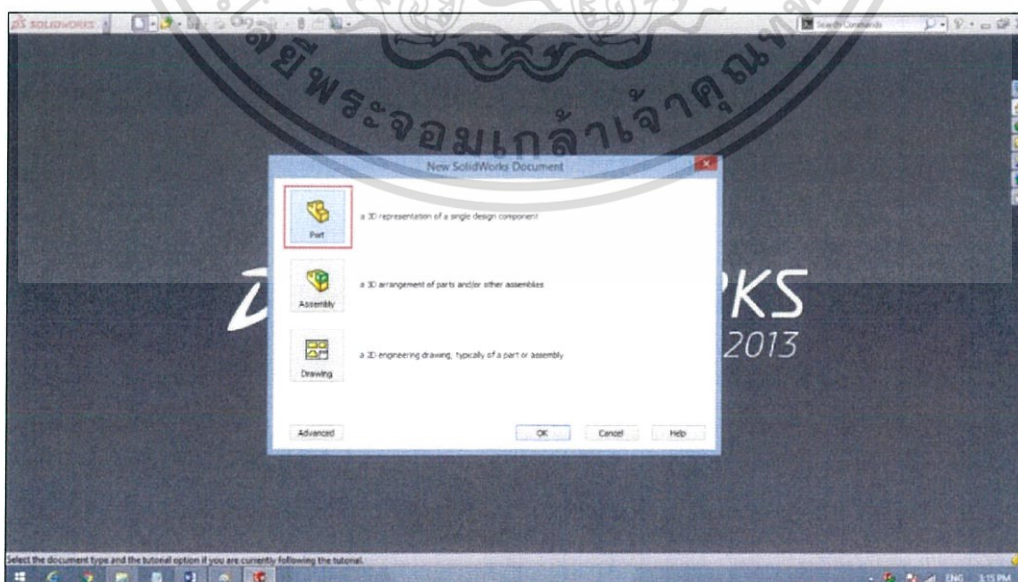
SOLIDWORKS

Search Commands

พระจอมเกล้าเจ้าคุณ

New SolidWorks Document

Part

a 3D representation of a single design component

Assembly

a 3D arrangement of parts and/or other assemblies

Drawing

a 2D engineering drawing, typically of a part or assembly

Advanced

OK

Cancel

Help

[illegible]RKS

2013

Select the document type and the tutorial option if you are currently following the tutorial.

ENG 3:15 PM